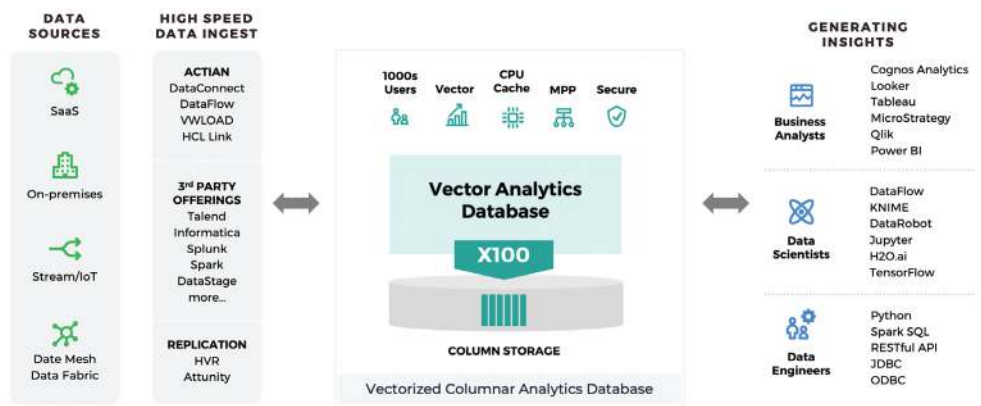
DATA SOURCES

SaaS

On-premises

Stream/IoT

Date Mesh Data Fabric

HIGH SPEED DATA INGEST

ACTIAN
DataConnect
DataFlow
VWLOAD
HCL Link

3rd PARTY OFFERINGS
Talend
Informatica
Splunk
Spark
DataStage
more...

REPLICATION
HVR
Attunity

1000s Users

Vector

CPU Cache

MPP

Secure

Vector Analytics Database

X100

COLUMN STORAGE

Vectorized Columnar Analytics Database

GENERATING INSIGHTS

Business Analysts

Cognos Analytics
Looker
Tableau
MicroStrategy
Qlik
Power BI

Data Scientists

DataFlow
KNIME
DataRobot
Jupyter
H2O.ai
TensorFlow

Data Engineers

Python
Spark SQL
RESTful API
JDBC
ODBC